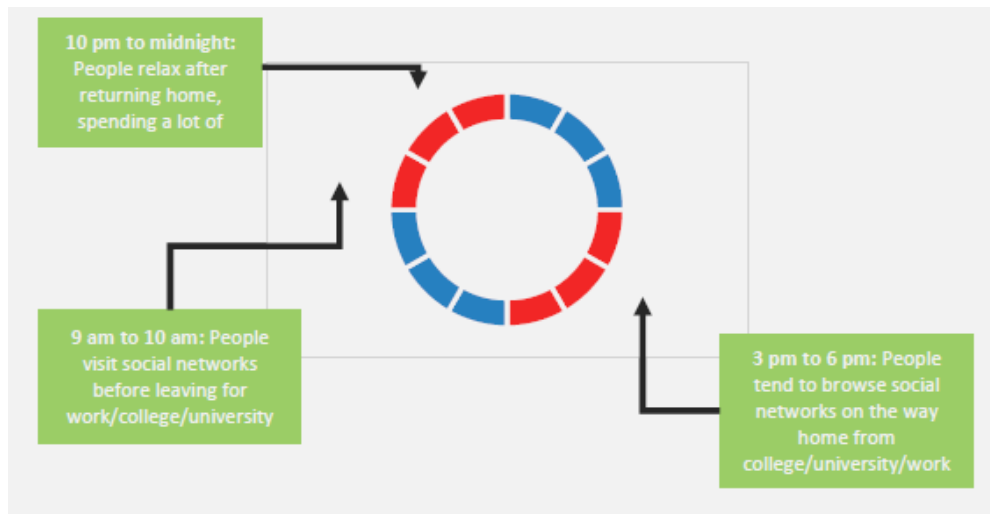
10 pm to midnight: People relax after returning home, spending a lot of

9 am to 10 am: People visit social networks before leaving for work/college/university

3 pm to 6 pm: People tend to browse social networks on the way home from college/university/work